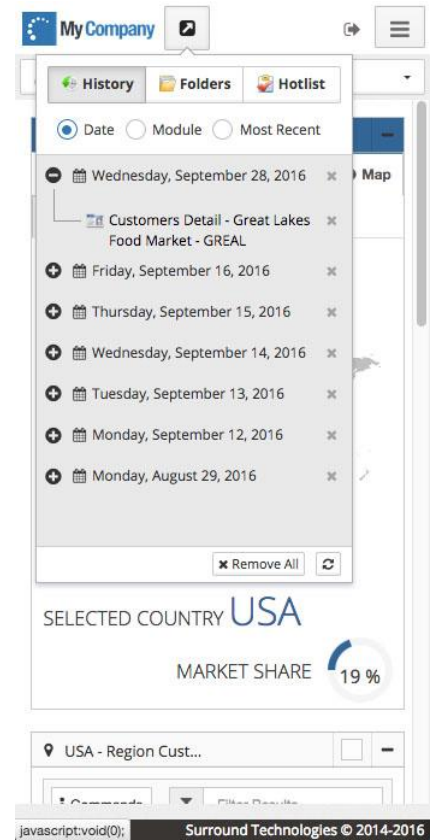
My Company

History Folders Hotlist

Date Module Most Recent

Wednesday, September 28, 2016

Customers Detail - Great Lakes Food Market - GREAL

Friday, September 16, 2016

Thursday, September 15, 2016

Wednesday, September 14, 2016

Tuesday, September 13, 2016

Monday, September 12, 2016

Monday, August 29, 2016

Remove All

Map

SELECTED COUNTRY USA

MARKET SHARE 19 %

USA - Region Cust...

Commands

Filter Results

javascript:void(0);

Surround Technologies © 2014-2016